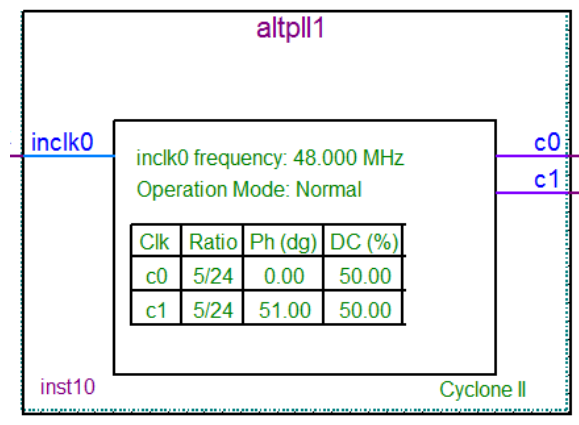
altpll1

inclk0

c0

c1

inclk0 frequency: 48.000 MHz
Operation Mode: Normal

| Clk | Ratio | Ph (dg) | DC (%) |
|---|---|---|---|
| c0 | 5/24 | 0.00 | 50.00 |
| c1 | 5/24 | 51.00 | 50.00 |

inst10

Cyclone II